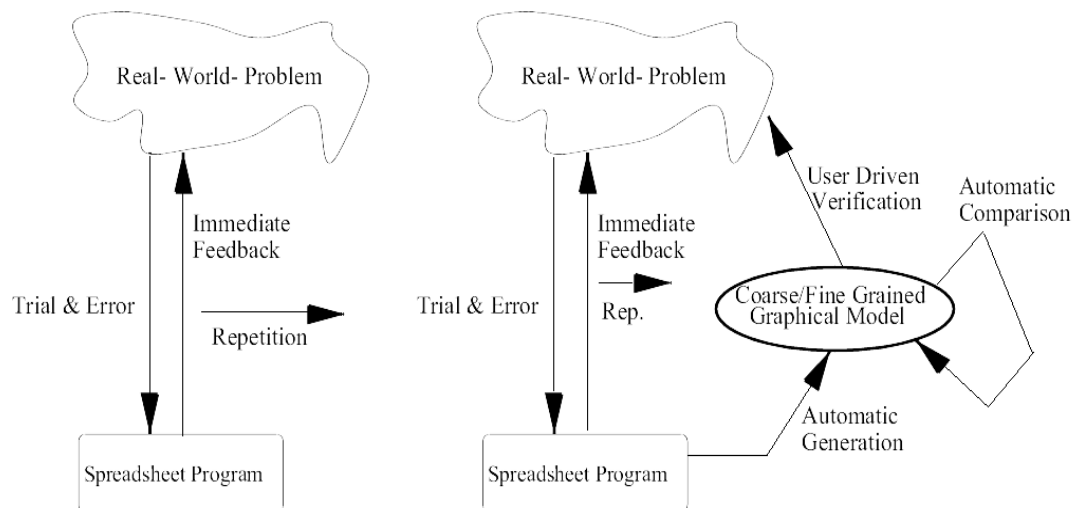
Real- World- Problem

Immediate Feedback

Trial & Error

Repetition

Spreadsheet Program

Real- World- Problem

User Driven Verification

Automatic Comparison

Immediate Feedback

Trial & Error

Rep.

Coarse/Fine Grained Graphical Model

Automatic Generation

Spreadsheet Program